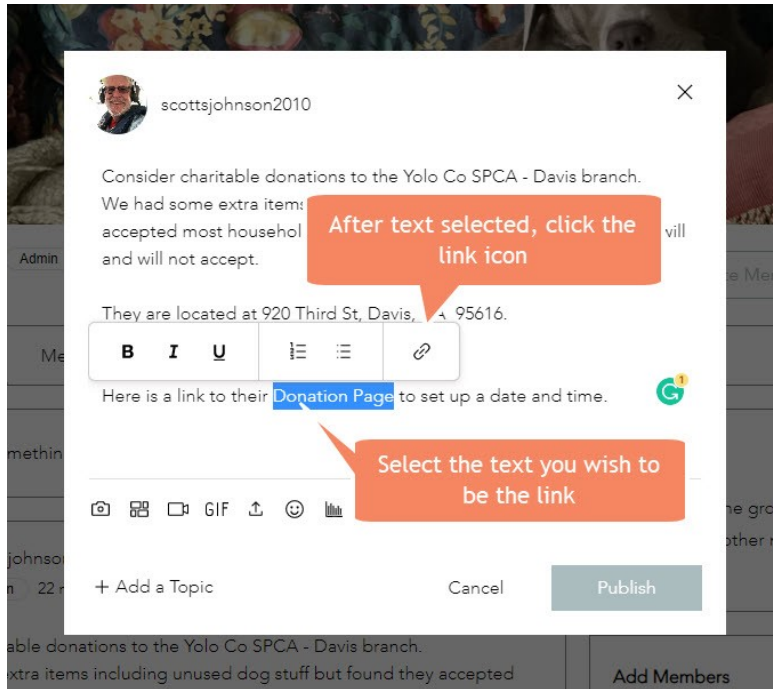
scottsjohnson2010

Consider charitable donations to the Yolo Co SPCA - Davis branch. We had some extra items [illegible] accepted most househol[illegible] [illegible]vill and will not accept.

After text selected, click the link icon

They are located at 920 Third St, Davis, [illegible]A 95616.

B I U

Here is a link to their Donation Page to set up a date and time.

Select the text you wish to be the link

GIF

+ Add a Topic

Cancel

Publish

Admin

Me

methin

johnso

22

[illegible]e Me

he gro

other m

able donations to the Yolo Co SPCA - Davis branch.
xtra items including unused dog stuff but found they accepted

Add Members